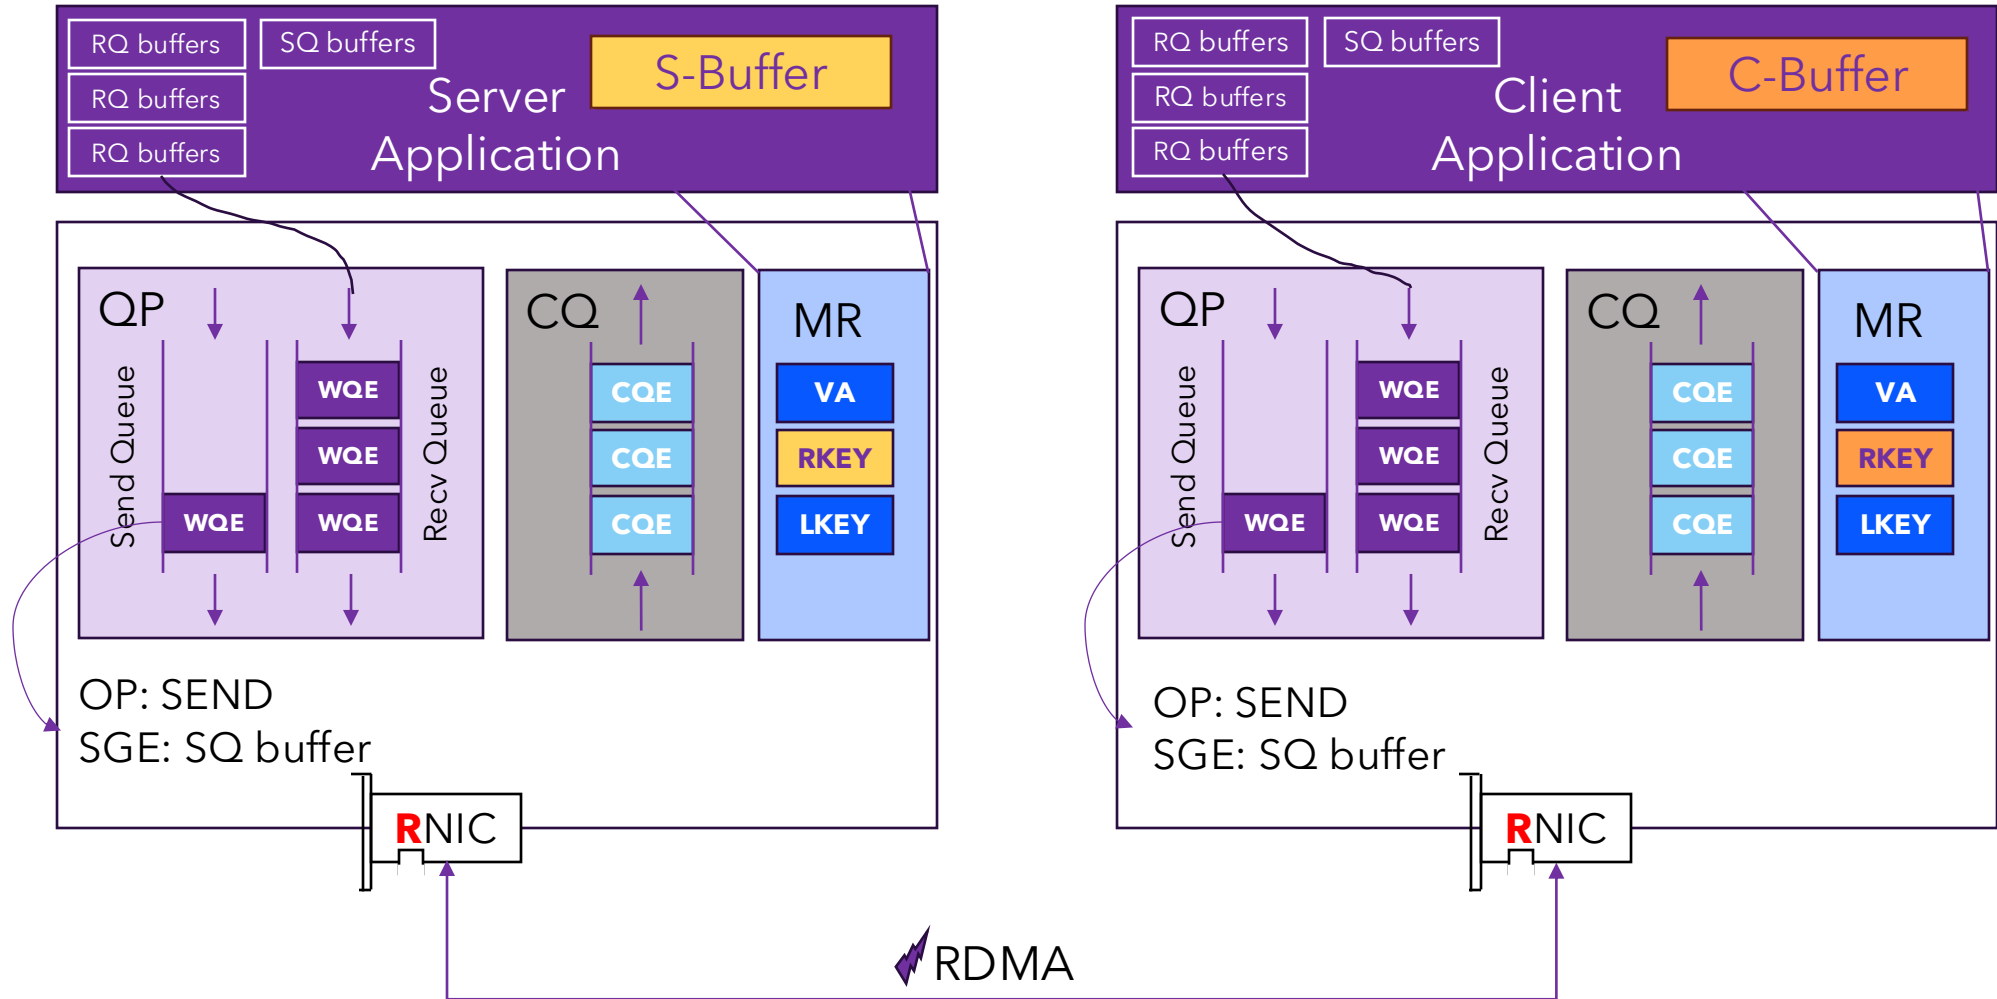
RQ buffers
SQ buffers
RQ buffers
RQ buffers
Server Application
S-Buffer

QP
Send Queue
WQE
WQE
WQE
WQE
Recv Queue

CQ
CQE
CQE
CQE

MR
VA
RKEY
LKEY

OP: SEND
SGE: SQ buffer

RNIC

RQ buffers
SQ buffers
RQ buffers
RQ buffers
Client Application
C-Buffer

QP
Send Queue
WQE
WQE
WQE
WQE
Recv Queue

CQ
CQE
CQE
CQE

MR
VA
RKEY
LKEY

OP: SEND
SGE: SQ buffer

RNIC

RDMA